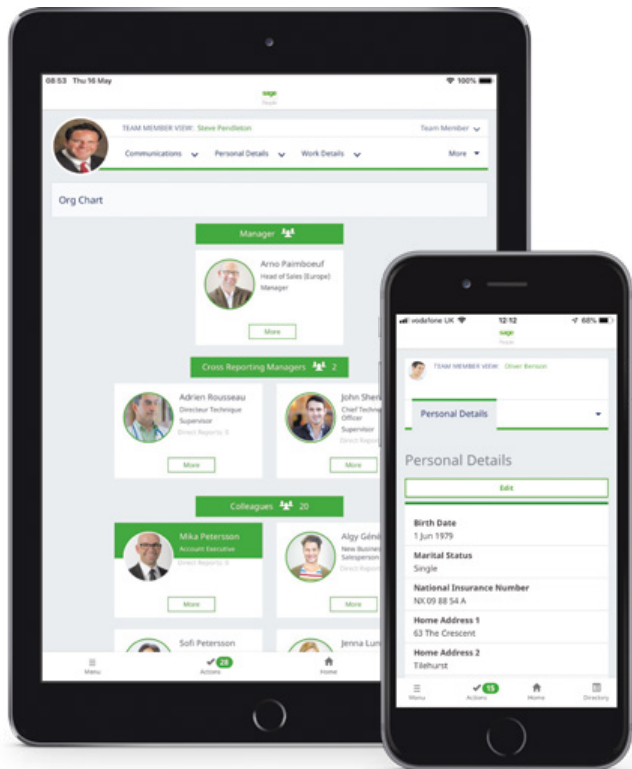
08:53 Thu 16 May

100%

sage
People

TEAM MEMBER VIEW: Steve Pendleton

Team Member

Communications

Personal Details

Work Details

More

Org Chart

Manager

Arno Paimboeuf
Head of Sales (Europe)
Manager

More

Cross Reporting Managers 2

Adrien Rousseau
Directeur Technique
Supervisor
Direct Reports: 0

More

John Sher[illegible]
Chief Techn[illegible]
Officer
Supervisor
Direct Rep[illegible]

More

Colleagues 20

Mika Petersson
Account Executive
Direct Reports: 0

More

Algy Géné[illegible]
New Busine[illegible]
Salesperson
Direct Rep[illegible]

More

Sofi Petersson

Jenna Lun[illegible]

Menu

28
Actions

Home

vodafone UK

12:12

68%

sage
People

TEAM MEMBER VIEW: Oliver Benson

Personal Details

Personal Details

Edit

Birth Date
1 Jun 1979

Marital Status
Single

National Insurance Number
NX 09 88 54 A

Home Address 1
63 The Crescent

Home Address 2
Tilehurst

Menu

15
Actions

Home

Directory